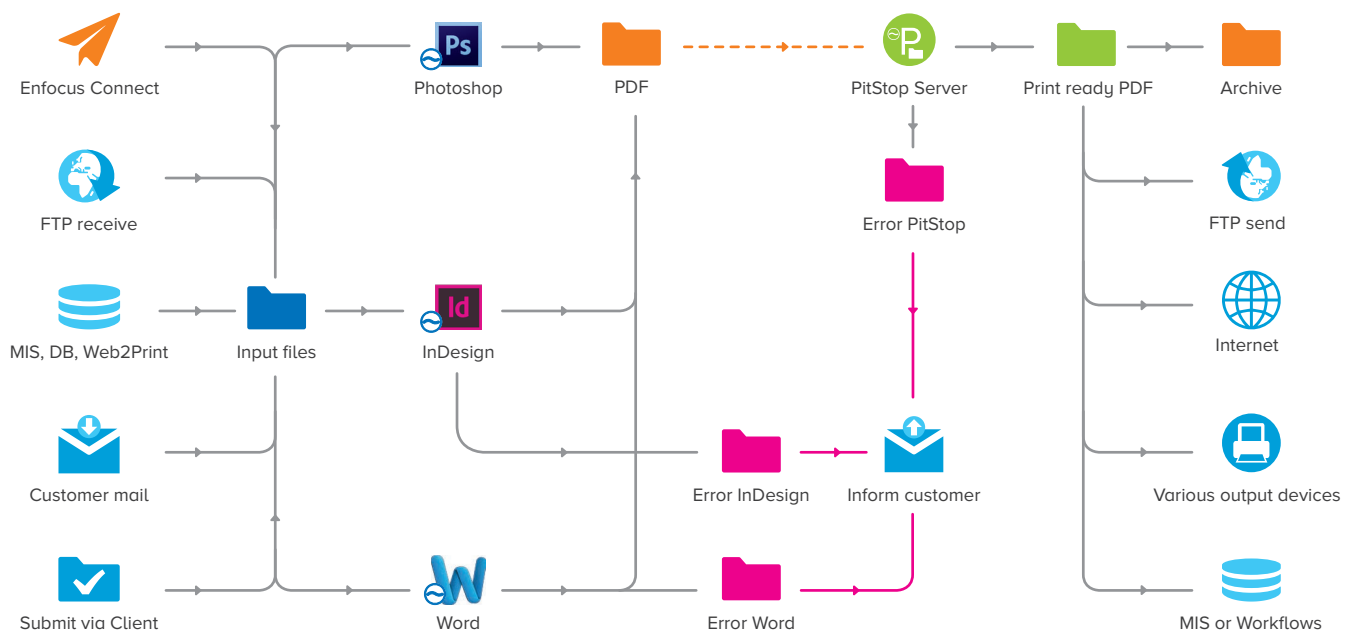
Enfocus Connect

Photoshop

PDF

PitStop Server

Print ready PDF

Archive

FTP receive

Error PitStop

FTP send

MIS, DB, Web2Print

Input files

InDesign

Internet

Customer mail

Error InDesign

Inform customer

Various output devices

Submit via Client

Word

Error Word

MIS or Workflows

Ps

Id